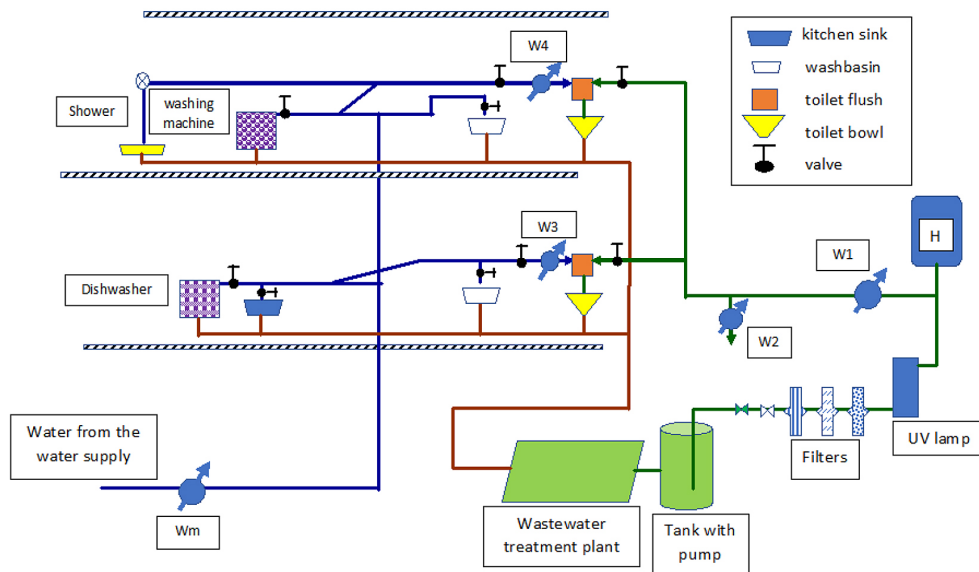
W4

Shower

washing machine

kitchen sink

washbasin

toilet flush

toilet bowl

valve

H

W3

W1

Dishwasher

W2

UV lamp

Filters

Water from the water supply

Wm

Wastewater treatment plant

Tank with pump